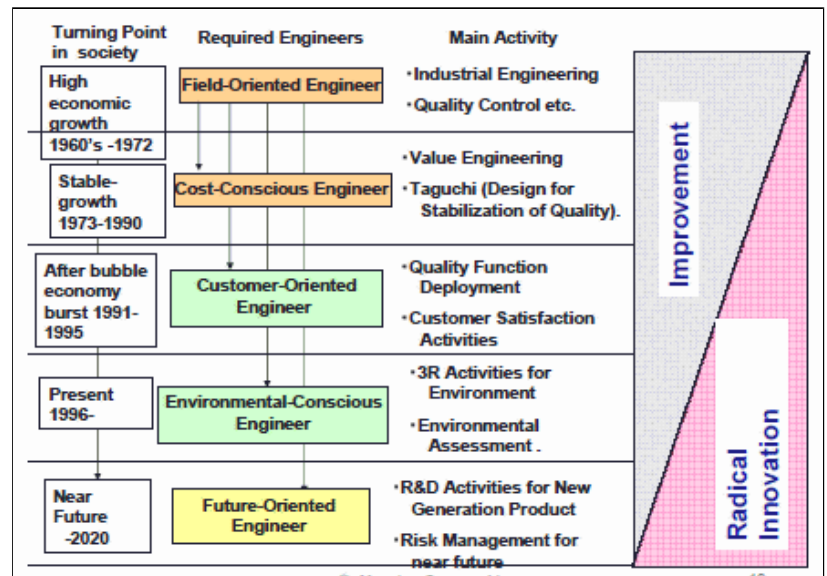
Turning Point in society

Required Engineers

Main Activity

High economic growth 1960's -1972

Field-Oriented Engineer

·Industrial Engineering

·Quality Control etc.

Stable-growth 1973-1990

Cost-Conscious Engineer

·Value Engineering

·Taguchi (Design for Stabilization of Quality).

After bubble economy burst 1991-1995

Customer-Oriented Engineer

·Quality Function Deployment

·Customer Satisfaction Activities

Present 1996-

Environmental-Conscious Engineer

·3R Activities for Environment

·Environmental Assessment .

Near Future -2020

Future-Oriented Engineer

·R&D Activities for New Generation Product

·Risk Management for near future

Improvement

Radical Innovation